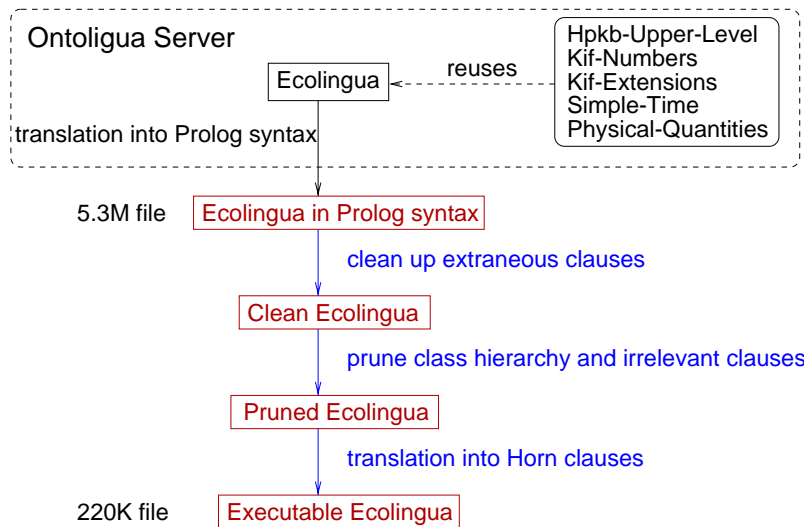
Ontoligua Server

Hpkb-Upper-Level
Kif-Numbers
Kif-Extensions
Simple-Time
Physical-Quantities

reuses

Ecolingua

translation into Prolog syntax

5.3M file

Ecolingua in Prolog syntax

clean up extraneous clauses

Clean Ecolingua

prune class hierarchy and irrelevant clauses

Pruned Ecolingua

translation into Horn clauses

220K file

Executable Ecolingua